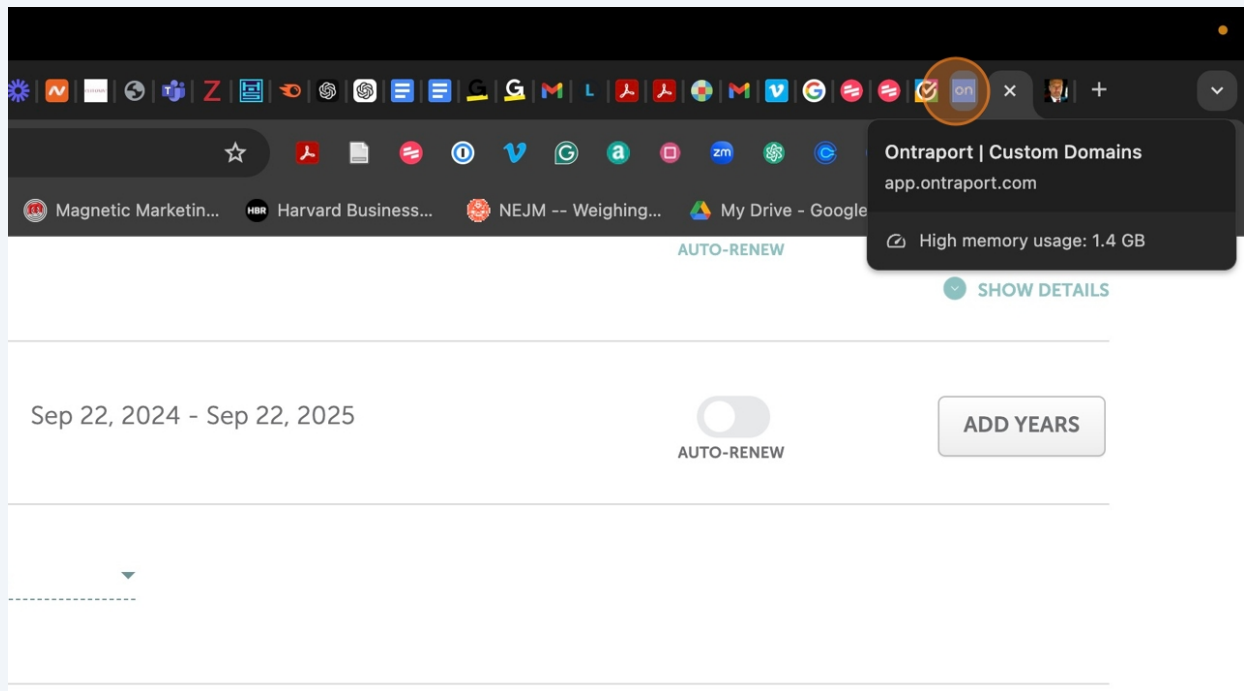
Ontraport | Custom Domains
app.ontraport.com

High memory usage: 1.4 GB

Magnetic Marketin... Harvard Business... NEJM -- Weighing... My Drive - Google

AUTO-RENEW

SHOW DETAILS

Sep 22, 2024 - Sep 22, 2025

AUTO-RENEW

ADD YEARS